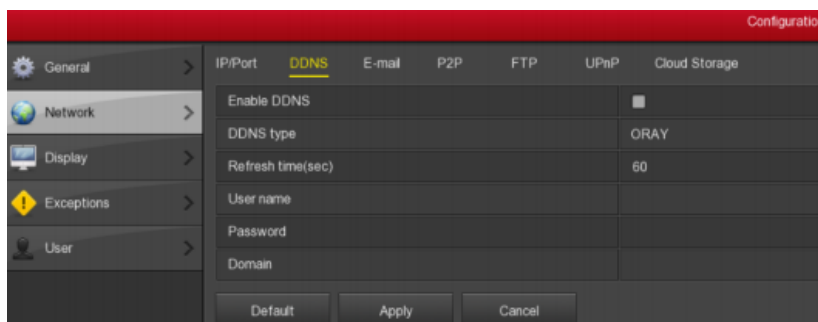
Configuratio

General
Network
Display
Exceptions
User

IP/Port DDNS E-mail P2P FTP UPnP Cloud Storage

| | |
|---|---|
| Enable DDNS | ■ |
| DDNS type | ORAY |
| Refresh time(sec) | 60 |
| User name | |
| Password | |
| Domain | |

Default Apply Cancel